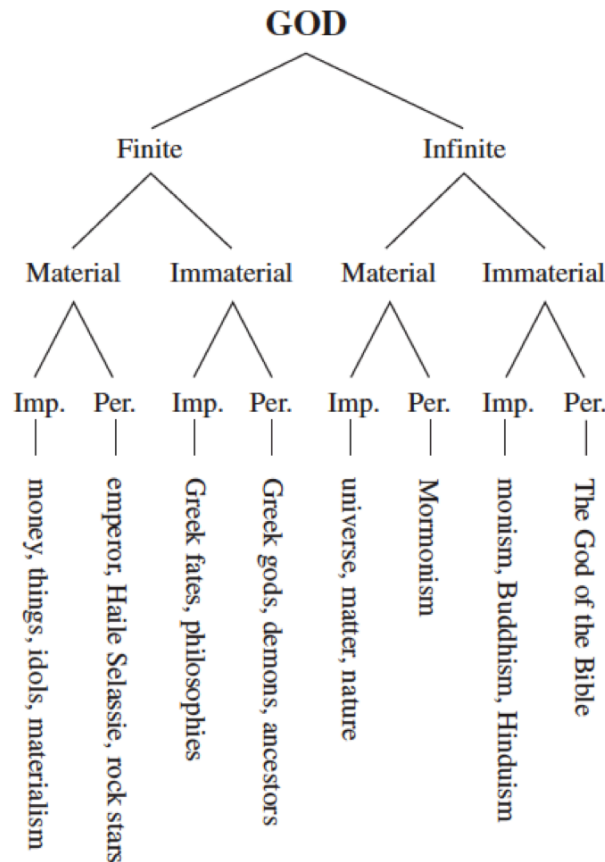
GOD

Finite

Infinite

Material

Immaterial

Material

Immaterial

Imp.

Per.

Imp.

Per.

Imp.

Per.

Imp.

Per.

money, things, idols, materialism

emperor, Haile Selassie, rock stars

Greek fates, philosophies

Greek gods, demons, ancestors

universe, matter, nature

Mormonism

monism, Buddhism, Hinduism

The God of the Bible